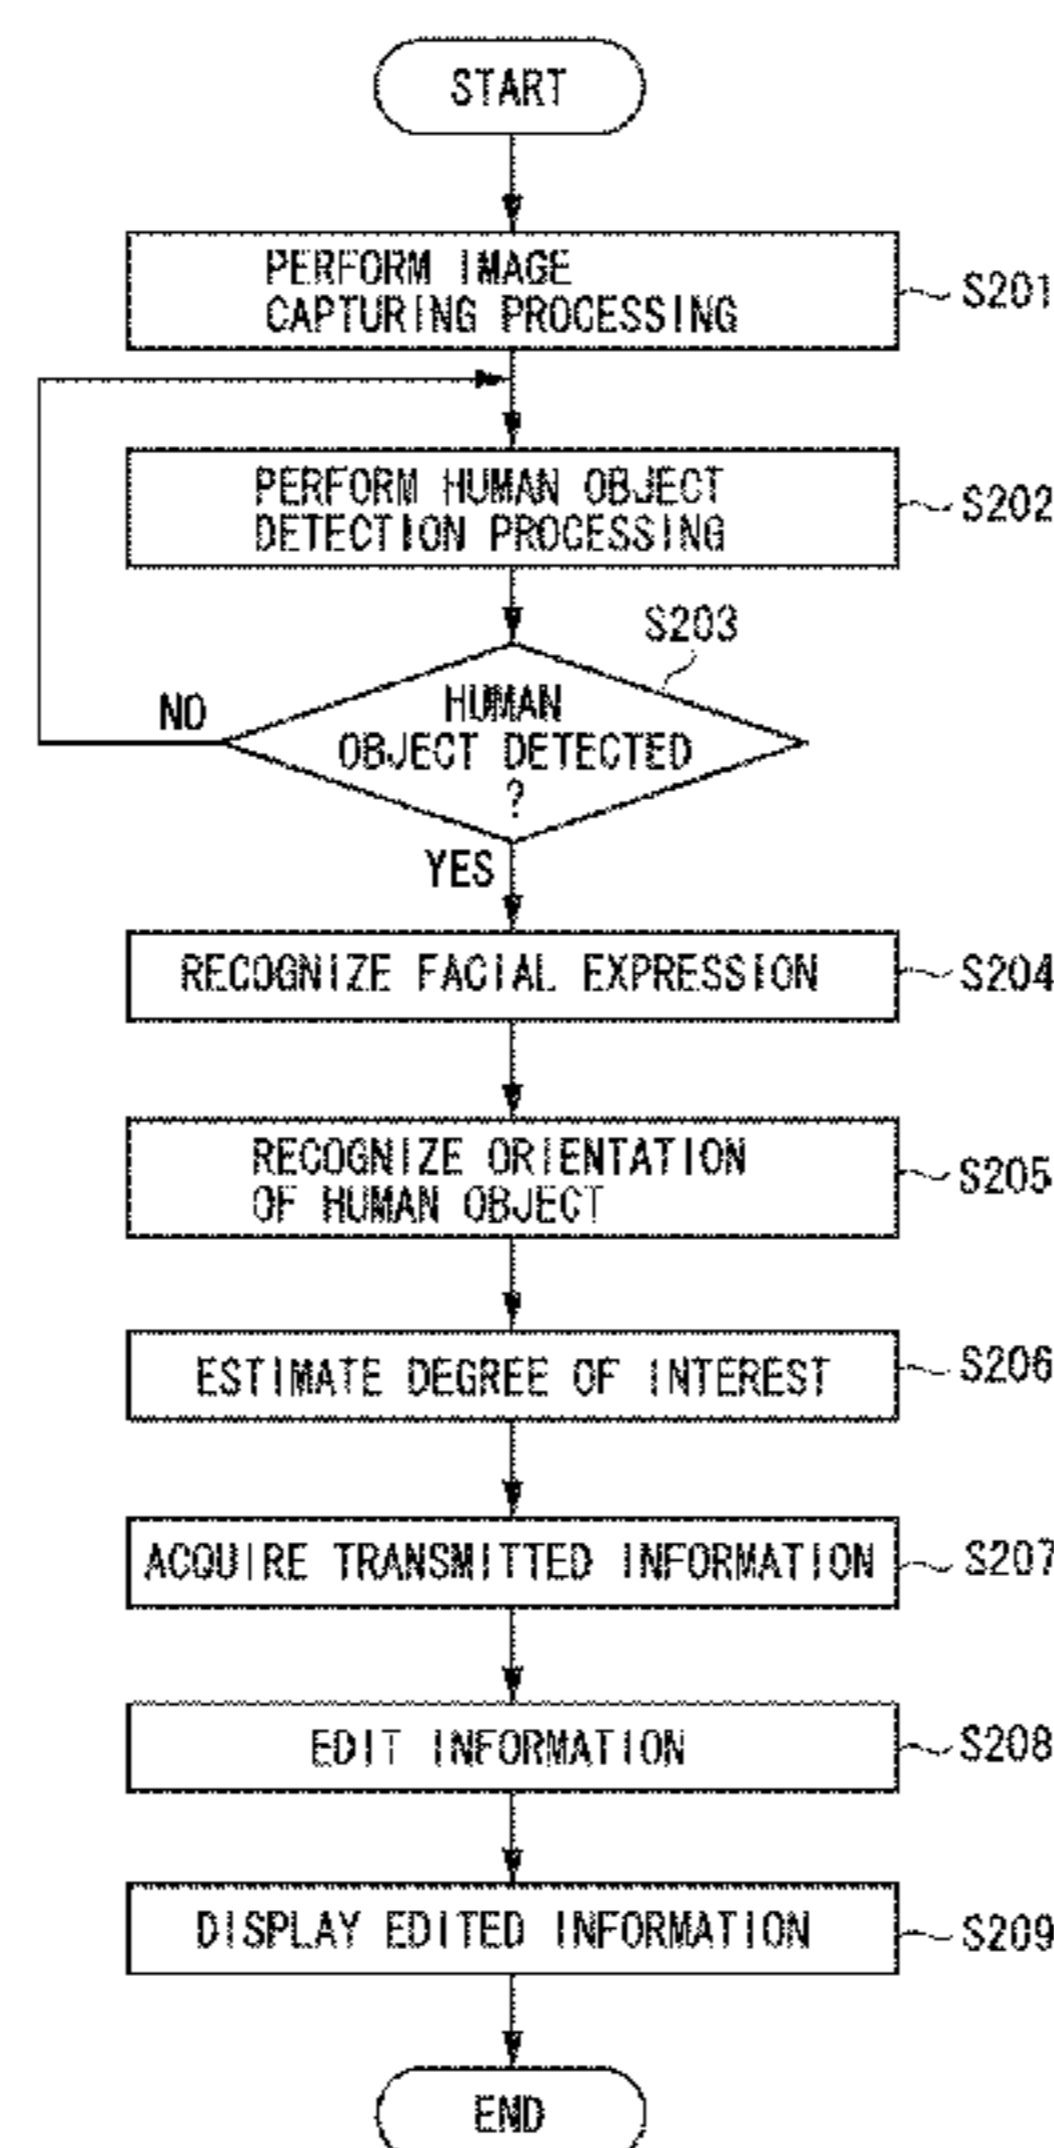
START

PERFORM IMAGE CAPTURING PROCESSING

S201

PERFORM HUMAN OBJECT DETECTION PROCESSING

S202

S203

HUMAN OBJECT DETECTED ?

NO

YES

RECOGNIZE FACIAL EXPRESSION

S204

RECOGNIZE ORIENTATION OF HUMAN OBJECT

S205

ESTIMATE DEGREE OF INTEREST

S206

ACQUIRE TRANSMITTED INFORMATION

S207

EDIT INFORMATION

S208

DISPLAY EDITED INFORMATION

S209

END